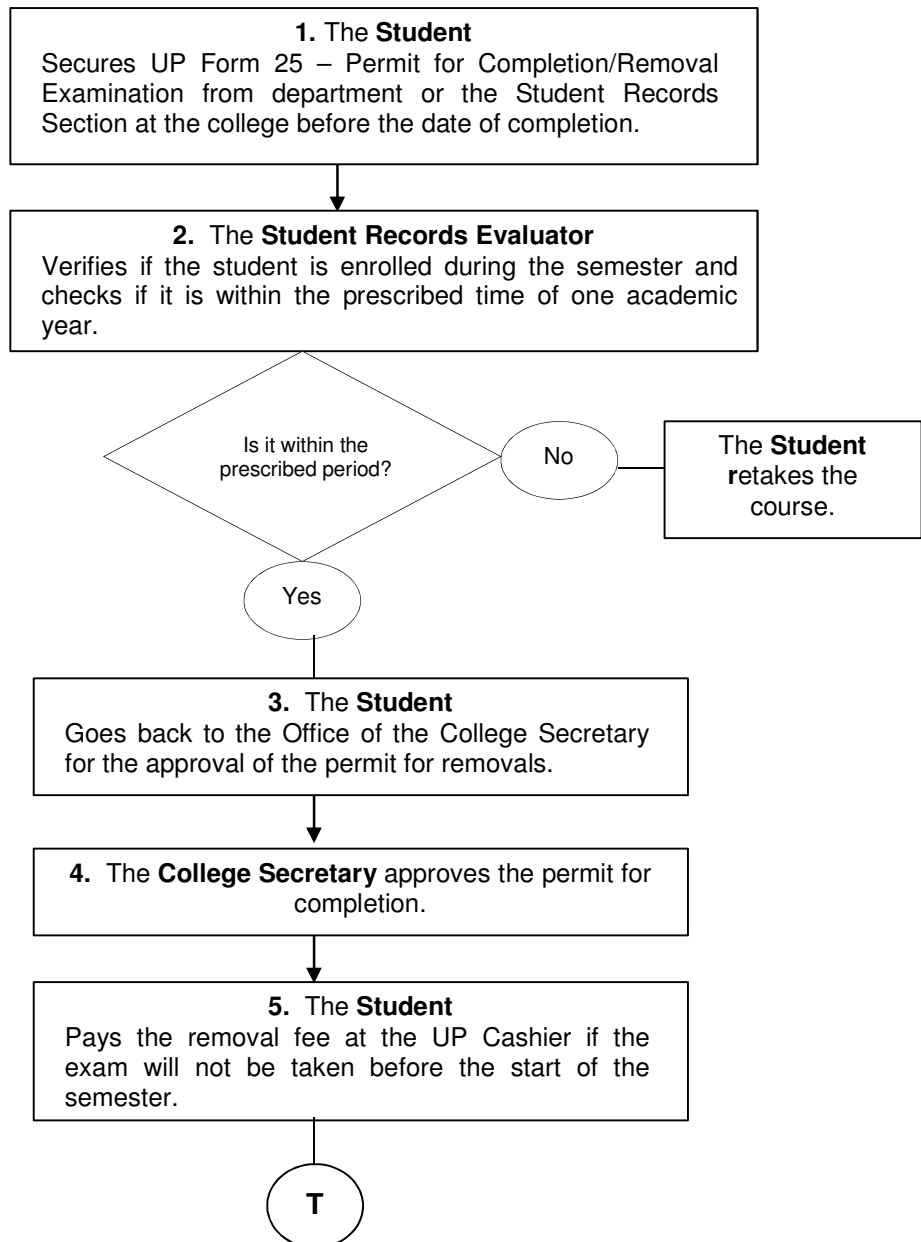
1. The Student
Secures UP Form 25 – Permit for Completion/Removal Examination from department or the Student Records Section at the college before the date of completion.

2. The Student Records Evaluator
Verifies if the student is enrolled during the semester and checks if it is within the prescribed time of one academic year.

Is it within the prescribed period?

No

The Student retakes the course.

Yes

3. The Student
Goes back to the Office of the College Secretary for the approval of the permit for removals.

4. The College Secretary approves the permit for completion.

5. The Student
Pays the removal fee at the UP Cashier if the exam will not be taken before the start of the semester.

T